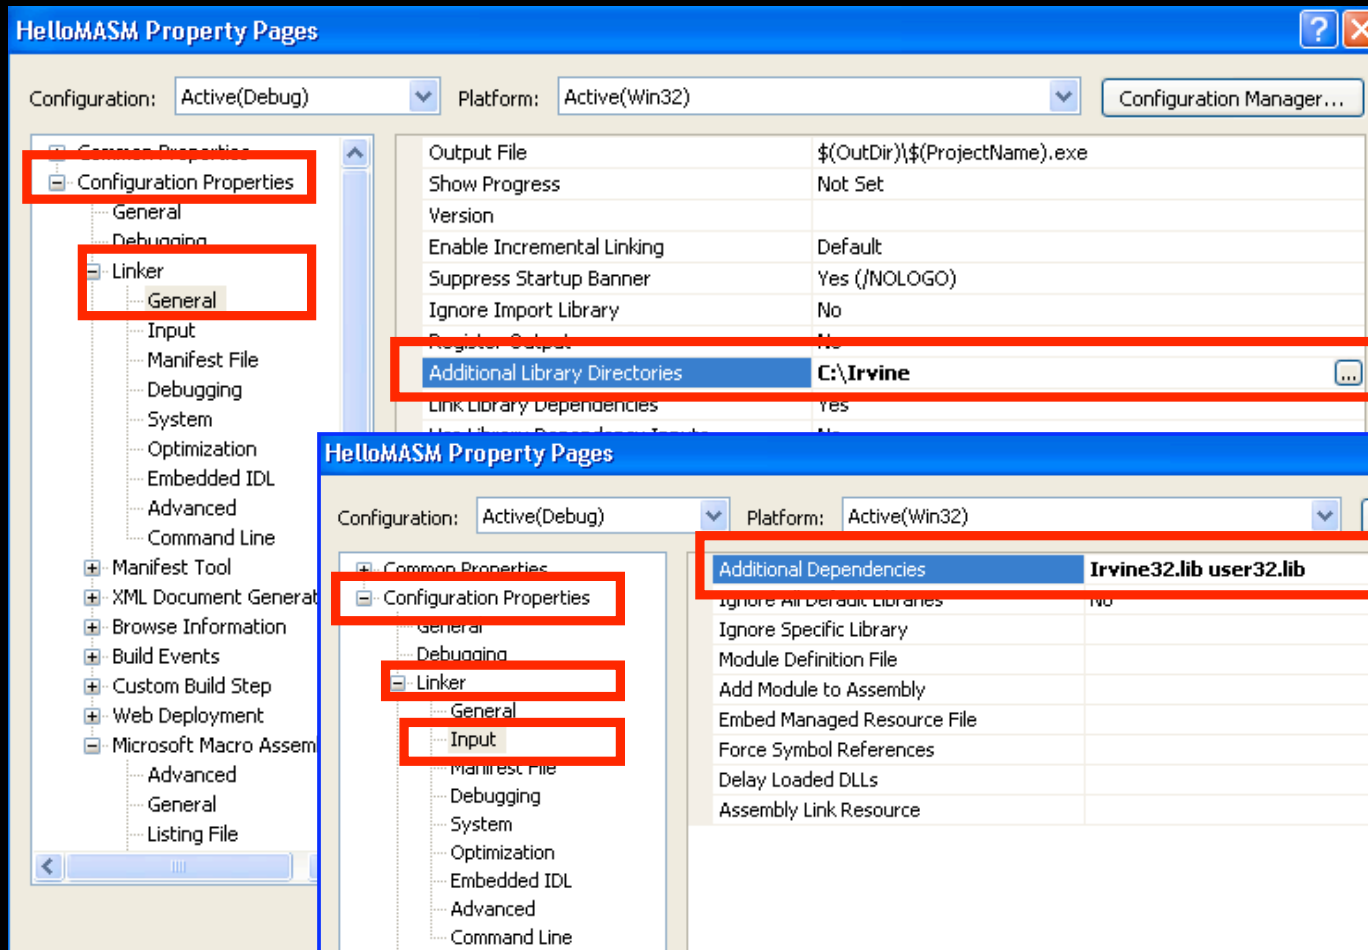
HelloMASM Property Pages

Configuration: Active(Debug) Platform: Active(Win32) Configuration Manager...

Common Properties
Configuration Properties
General
Debugging
Linker
General
Input
Manifest File
Debugging
System
Optimization
Embedded IDL
Advanced
Command Line
Manifest Tool
XML Document Generat
Browse Information
Build Events
Custom Build Step
Web Deployment
Microsoft Macro Assem
Advanced
General
Listing File

| | |
|---|---|
| Output File | $(OutDir)\$(ProjectName).exe |
| Show Progress | Not Set |
| Version | |
| Enable Incremental Linking | Default |
| Suppress Startup Banner | Yes (/NOLOGO) |
| Ignore Import Library | No |
| Register Output | No |
| Additional Library Directories | C:\Irvine |
| Link Library Dependencies | Yes |
| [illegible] | No |

HelloMASM Property Pages

Configuration: Active(Debug) Platform: Active(Win32)

Common Properties
Configuration Properties
General
Debugging
Linker
General
Input
Manifest File
Debugging
System
Optimization
Embedded IDL
Advanced
Command Line

| | |
|---|---|
| Additional Dependencies | Irvine32.lib user32.lib |
| Ignore All Default Libraries | No |
| Ignore Specific Library | |
| Module Definition File | |
| Add Module to Assembly | |
| Embed Managed Resource File | |
| Force Symbol References | |
| Delay Loaded DLLs | |
| Assembly Link Resource | |